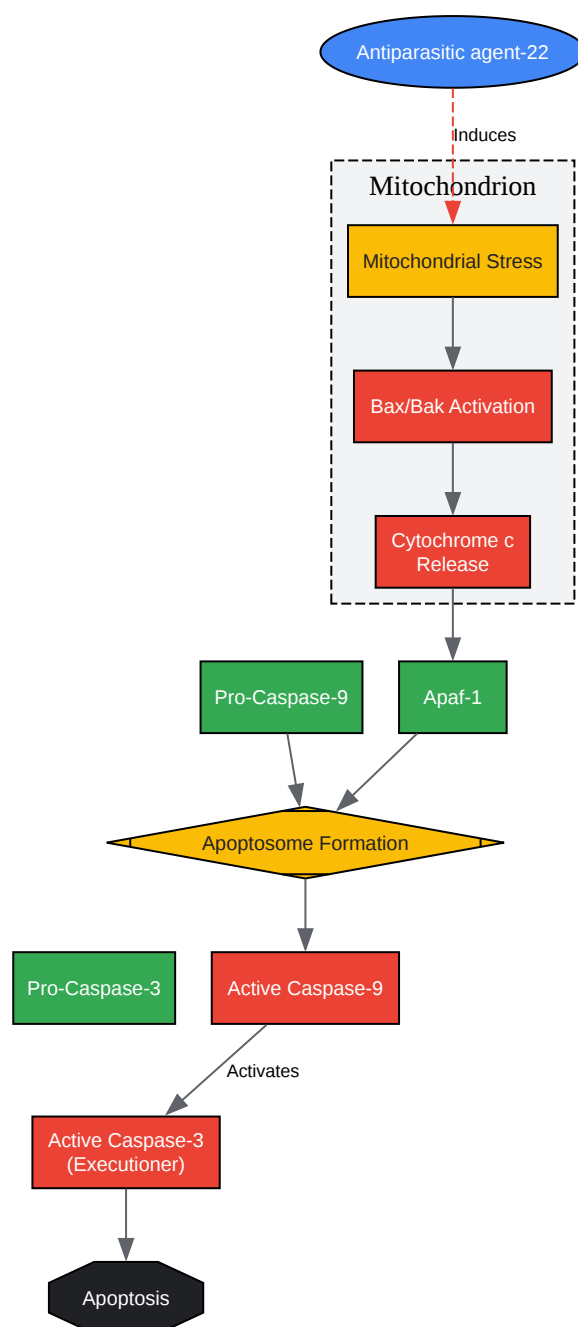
Antiparasitic agent-22

Induces

Mitochondrion

Mitochondrial Stress

Bax/Bak Activation

Cytochrome c Release

Pro-Caspase-9

Apaf-1

Apoptosome Formation

Pro-Caspase-3

Active Caspase-9

Activates

Active Caspase-3 (Executioner)

Apoptosis